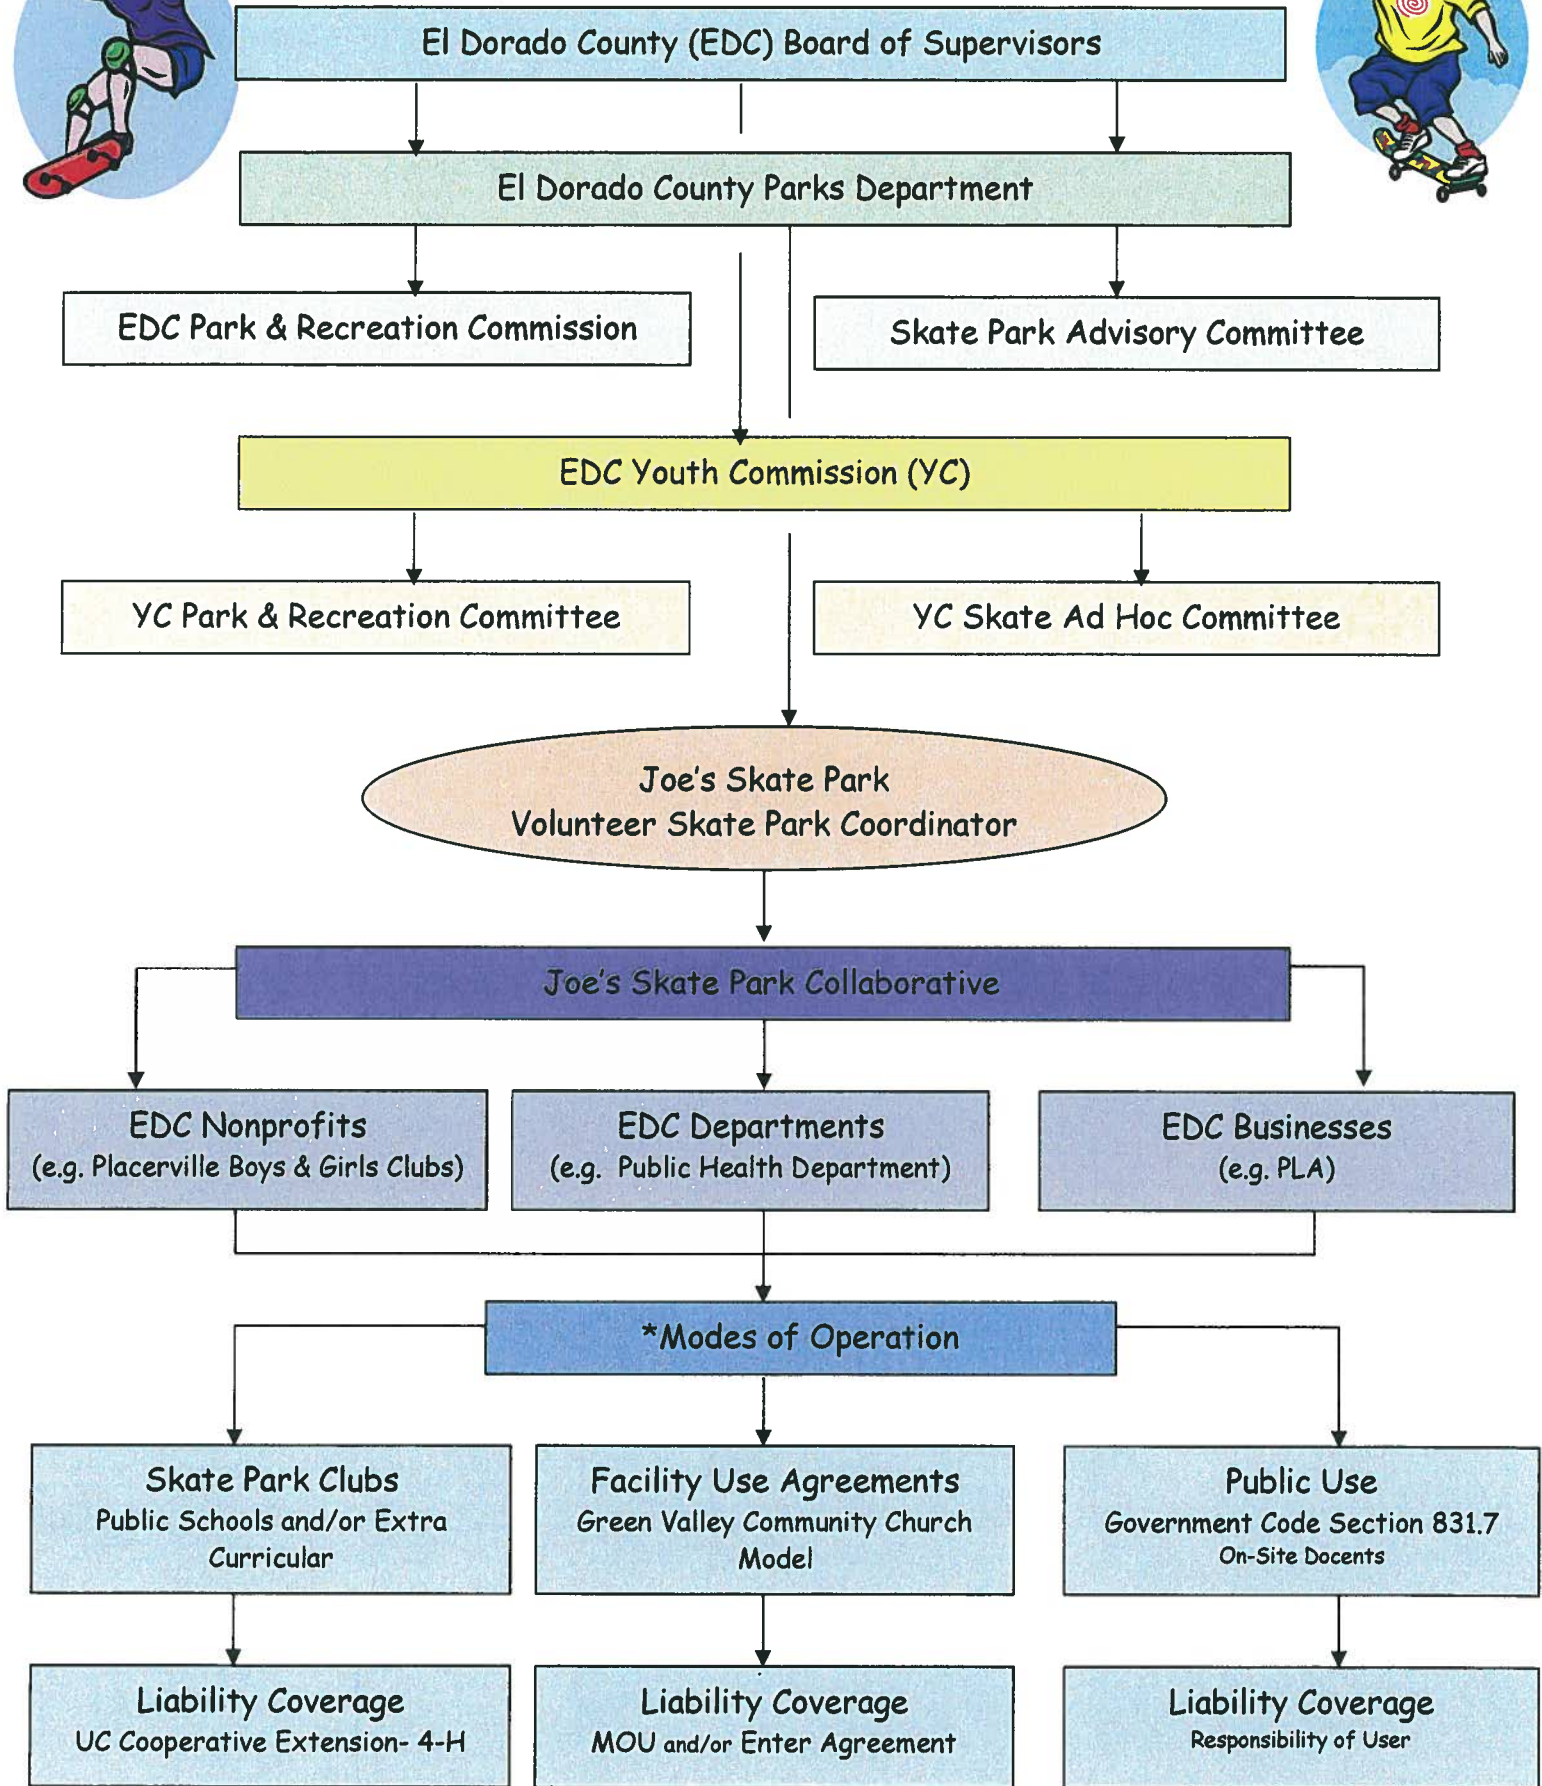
El Dorado County (EDC) Board of Supervisors

El Dorado County Parks Department

EDC Park & Recreation Commission

Skate Park Advisory Committee

EDC Youth Commission (YC)

YC Park & Recreation Committee

YC Skate Ad Hoc Committee

Joe's Skate Park
Volunteer Skate Park Coordinator

Joe's Skate Park Collaborative

EDC Nonprofits
(e.g. Placerville Boys & Girls Clubs)

EDC Departments
(e.g. Public Health Department)

EDC Businesses
(e.g. PLA)

*Modes of Operation

Skate Park Clubs
Public Schools and/or Extra Curricular

Facility Use Agreements
Green Valley Community Church Model

Public Use
Government Code Section 831.7
On-Site Docents

Liability Coverage
UC Cooperative Extension- 4-H

Liability Coverage
MOU and/or Enter Agreement

Liability Coverage
Responsibility of User